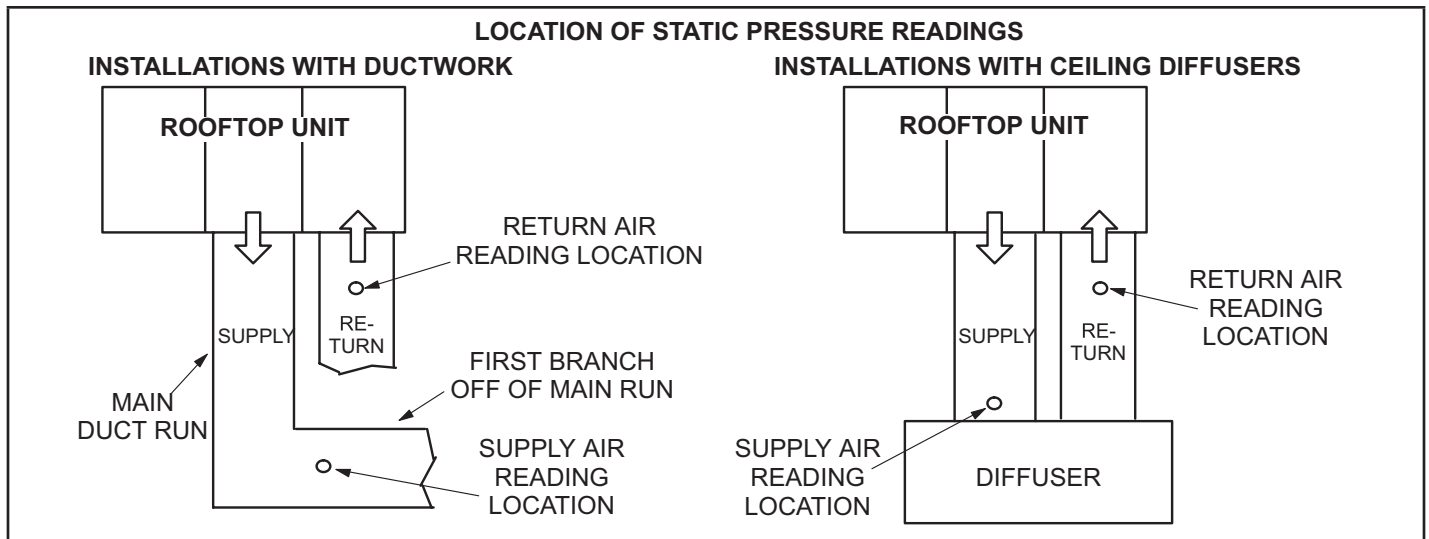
LOCATION OF STATIC PRESSURE READINGS

INSTALLATIONS WITH DUCTWORK

ROOFTOP UNIT

RETURN AIR READING LOCATION

SUPPLY

RE-TURN

FIRST BRANCH OFF OF MAIN RUN

MAIN DUCT RUN

SUPPLY AIR READING LOCATION

INSTALLATIONS WITH CEILING DIFFUSERS

ROOFTOP UNIT

RETURN AIR READING LOCATION

SUPPLY

RE-TURN

SUPPLY AIR READING LOCATION

DIFFUSER